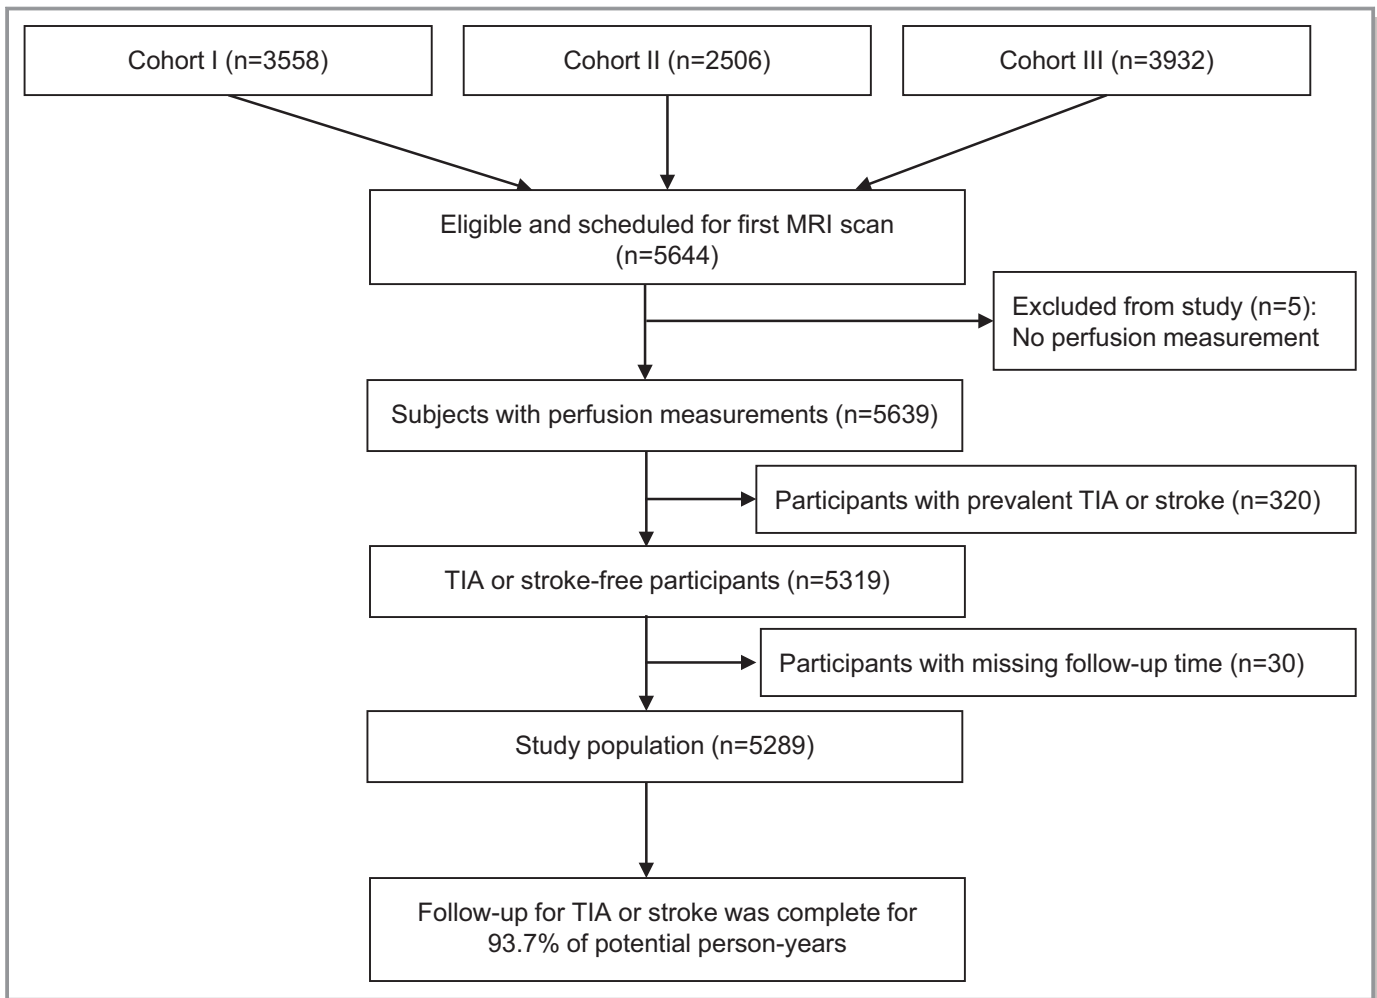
Cohort I (n=3558)

Cohort II (n=2506)

Cohort III (n=3932)

Eligible and scheduled for first MRI scan (n=5644)

Excluded from study (n=5): No perfusion measurement

Subjects with perfusion measurements (n=5639)

Participants with prevalent TIA or stroke (n=320)

TIA or stroke-free participants (n=5319)

Participants with missing follow-up time (n=30)

Study population (n=5289)

Follow-up for TIA or stroke was complete for 93.7% of potential person-years